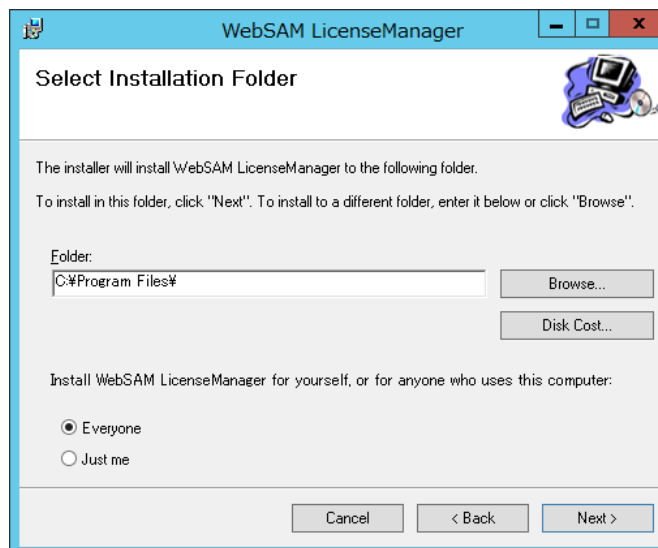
WebSAM LicenseManager

Select Installation Folder

The installer will install WebSAM LicenseManager to the following folder.

To install in this folder, click "Next". To install to a different folder, enter it below or click "Browse".

Folder:
C:¥Program Files¥

Browse...

Disk Cost...

Install WebSAM LicenseManager for yourself, or for anyone who uses this computer:

Everyone

Just me

Cancel

< Back

Next >